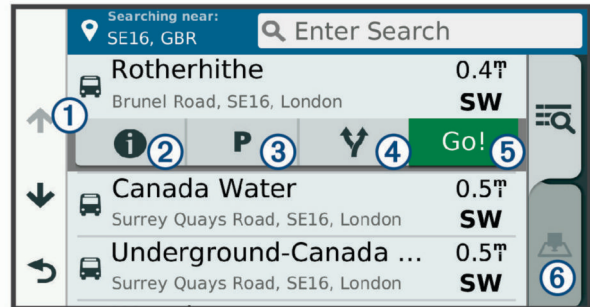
Searching near:
SE16, GBR

Enter Search

Rotherhithe
Brunel Road, SE16, London
0.4mi
SW

1

2

P 3

4

Go! 5

Canada Water
Surrey Quays Road, SE16, London
0.5mi
SW

Underground-Canada ...
Surrey Quays Road, SE16, London
0.5mi
SW

6